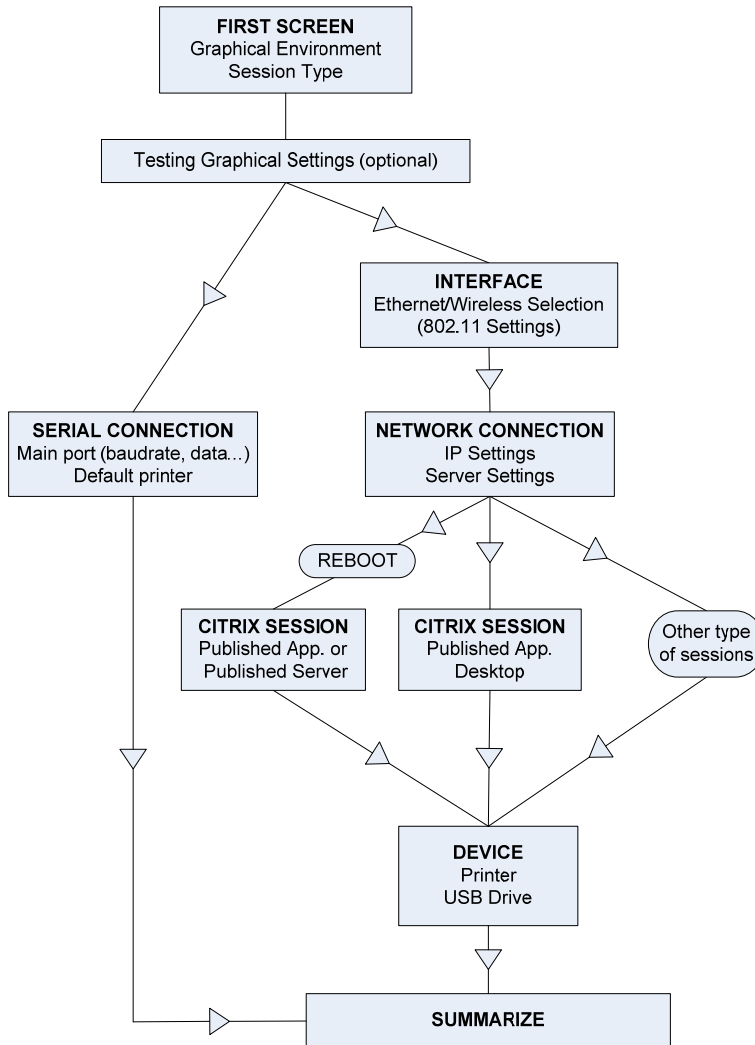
FIRST SCREEN
Graphical Environment
Session Type

Testing Graphical Settings (optional)

INTERFACE
Ethernet/Wireless Selection
(802.11 Settings)

SERIAL CONNECTION
Main port (baudrate, data...)
Default printer

NETWORK CONNECTION
IP Settings
Server Settings

REBOOT

CITRIX SESSION
Published App. or
Published Server

CITRIX SESSION
Published App.
Desktop

Other type
of sessions

DEVICE
Printer
USB Drive

SUMMARIZE